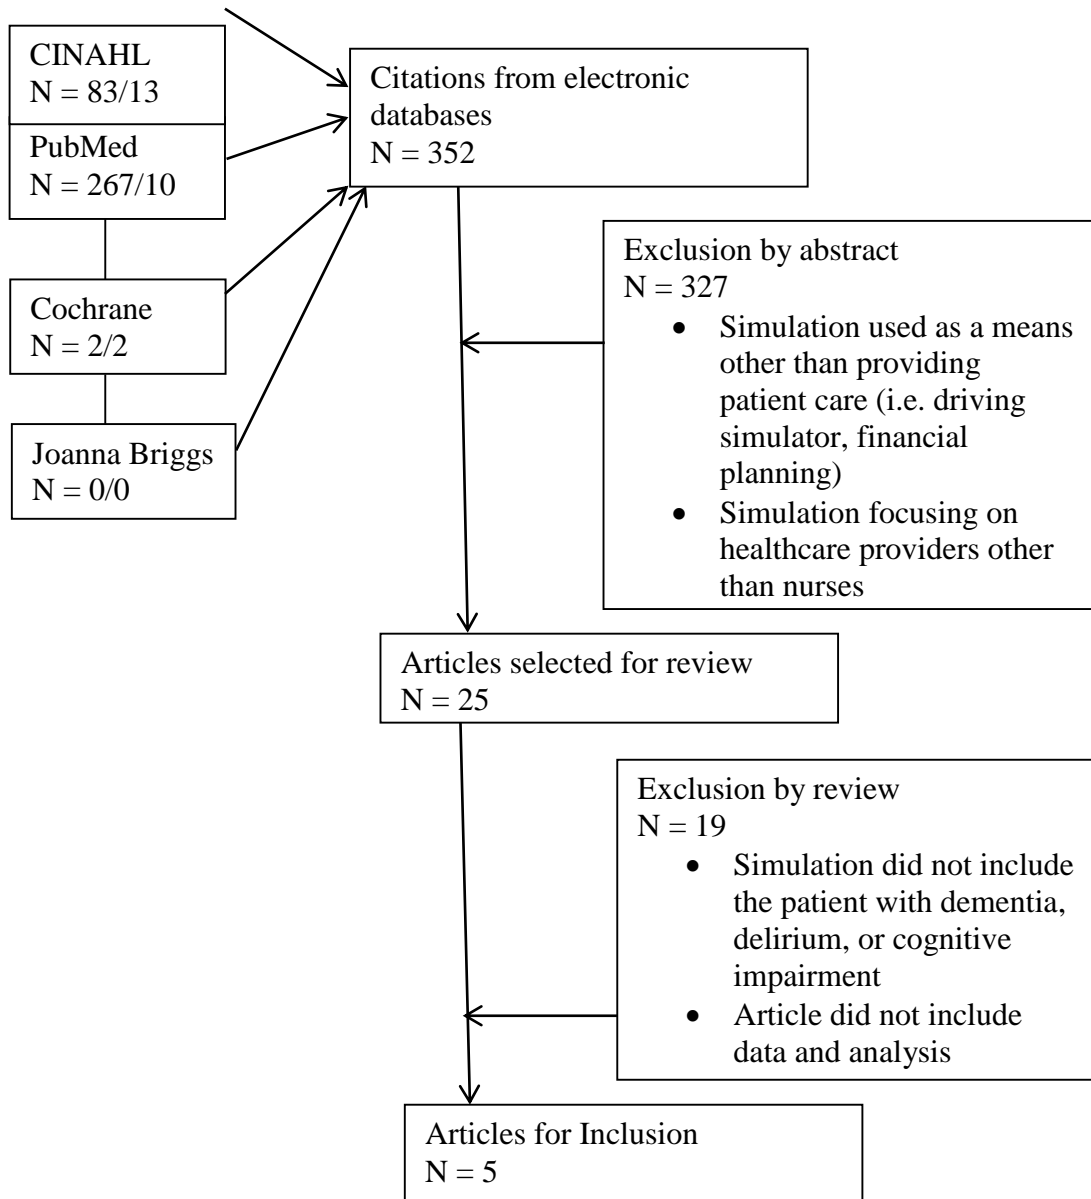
CINAHL
N = 83/13

PubMed
N = 267/10

Cochrane
N = 2/2

Joanna Briggs
N = 0/0

Citations from electronic databases
N = 352

Exclusion by abstract
N = 327
- Simulation used as a means other than providing patient care (i.e. driving simulator, financial planning)
- Simulation focusing on healthcare providers other than nurses

Articles selected for review
N = 25

Exclusion by review
N = 19
- Simulation did not include the patient with dementia, delirium, or cognitive impairment
- Article did not include data and analysis

Articles for Inclusion
N = 5